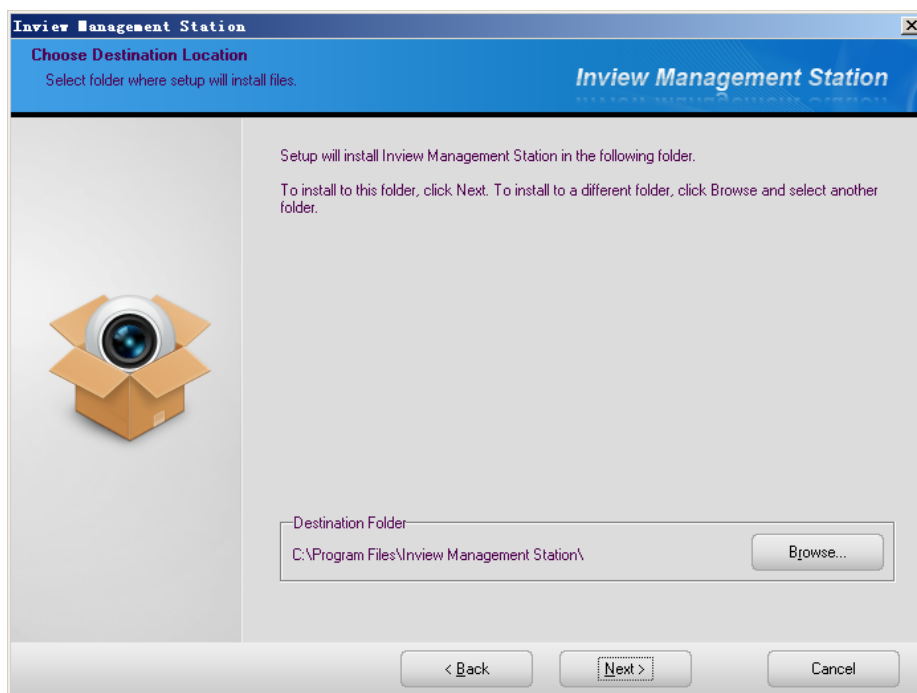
Inview Management Station

Choose Destination Location

Select folder where setup will install files.

Inview Management Station

Setup will install Inview Management Station in the following folder.

To install to this folder, click Next. To install to a different folder, click Browse and select another folder.

Destination Folder

C:\Program Files\Inview Management Station\

Browse...

< Back

Next >

Cancel